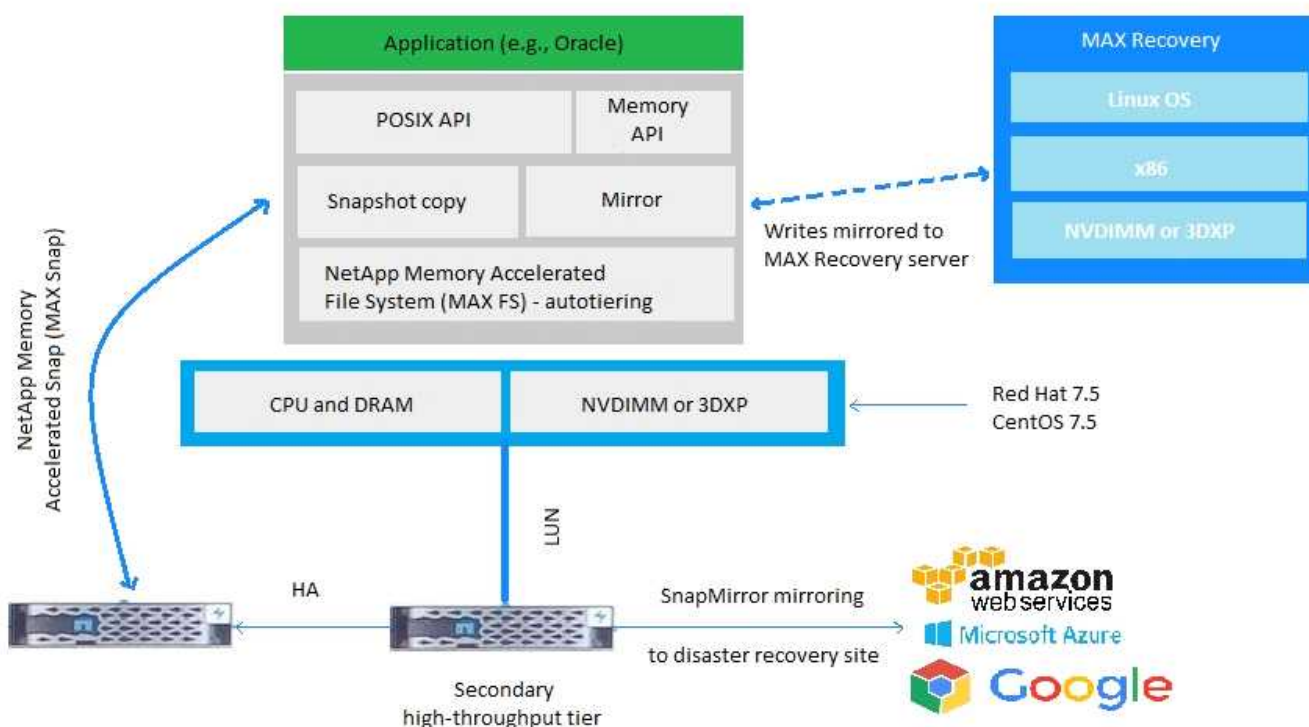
Application (e.g., Oracle)

POSIX API

Memory API

Snapshot copy

Mirror

NetApp Memory Accelerated File System (MAX FS) - autotiering

MAX Recovery

Linux OS

x86

NVDIMM or 3DXP

Writes mirrored to MAX Recovery server

NetApp Memory Accelerated Snap (MAX Snap)

CPU and DRAM

NVDIMM or 3DXP

Red Hat 7.5
CentOS 7.5

LUN

HA

SnapMirror mirroring

to disaster recovery site

Secondary high-throughput tier

amazon web services

Microsoft Azure

Google